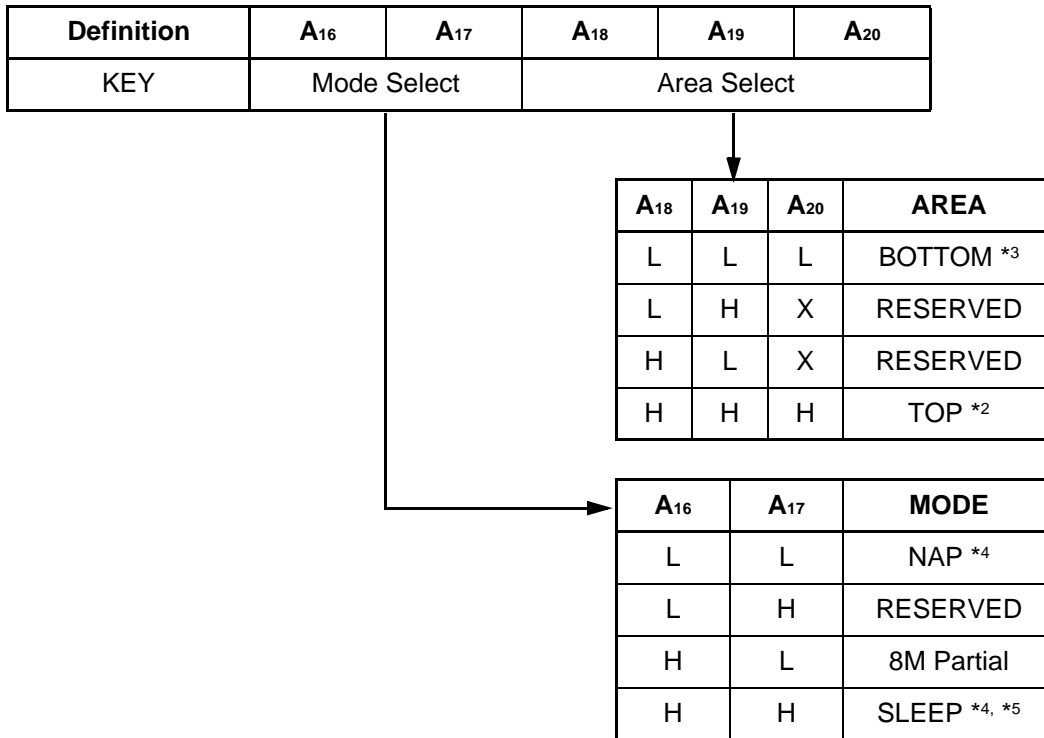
| Definition | $A_{16}$ | $A_{17}$ | $A_{18}$ | $A_{19}$ | $A_{20}$ |
|---|---|---|---|---|---|
| KEY | Mode Select | | Area Select | | |

| $A_{18}$ | $A_{19}$ | $A_{20}$ | AREA |
|---|---|---|---|
| L | L | L | BOTTOM $^{*3}$ |
| L | H | X | RESERVED |
| H | L | X | RESERVED |
| H | H | H | TOP $^{*2}$ |

| $A_{16}$ | $A_{17}$ | MODE |
|---|---|---|
| L | L | NAP $^{*4}$ |
| L | H | RESERVED |
| H | L | 8M Partial |
| H | H | SLEEP $^{*4, *5}$ |